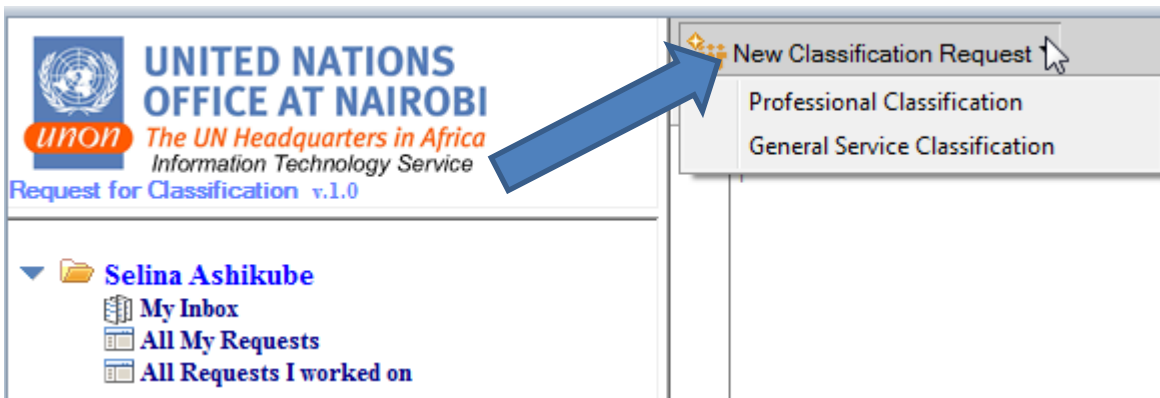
UNITED NATIONS
OFFICE AT NAIROBI
unon The UN Headquarters in Africa
Information Technology Service
Request for Classification v.1.0

New Classification Request
Professional Classification
General Service Classification

Selina Ashikube
My Inbox
All My Requests
All Requests I worked on